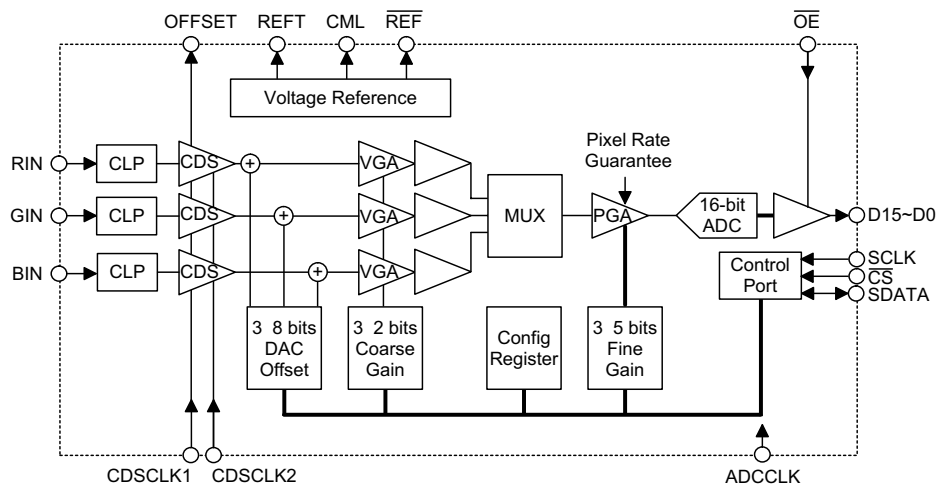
OFFSET
REFT
CML
$\overline{REF}$
$\overline{OE}$

Voltage Reference

Pixel Rate Guarantee

RIN
CLP
CDS
VGA

GIN
CLP
CDS
VGA

BIN
CLP
CDS
VGA

MUX
PGA
16-bit ADC
D15~D0

SCLK
$\overline{CS}$
SDATA
Control Port

3 8 bits DAC Offset
3 2 bits Coarse Gain
Config Register
3 5 bits Fine Gain

CDSCLK1
CDSCLK2
ADCCLK